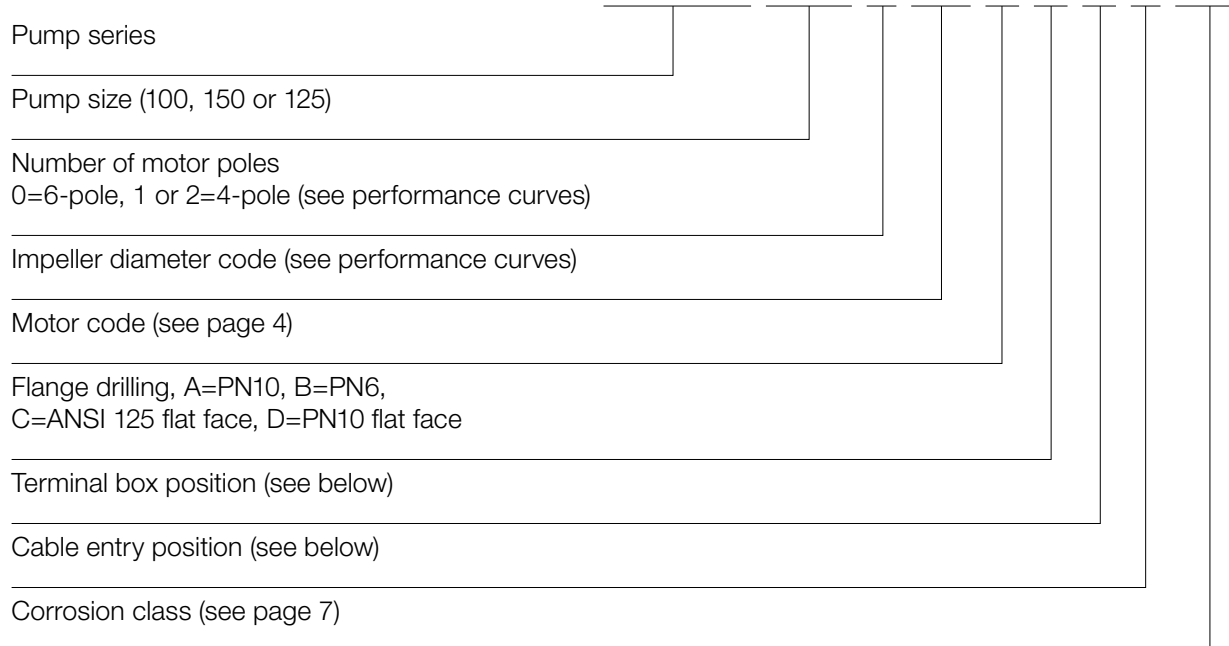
Pump series

Pump size (100, 150 or 125)

Number of motor poles
0=6-pole, 1 or 2=4-pole (see performance curves)

Impeller diameter code (see performance curves)

Motor code (see page 4)

Flange drilling, A=PN10, B=PN6, C=ANSI 125 flat face, D=PN10 flat face

Terminal box position (see below)

Cable entry position (see below)

Corrosion class (see page 7)